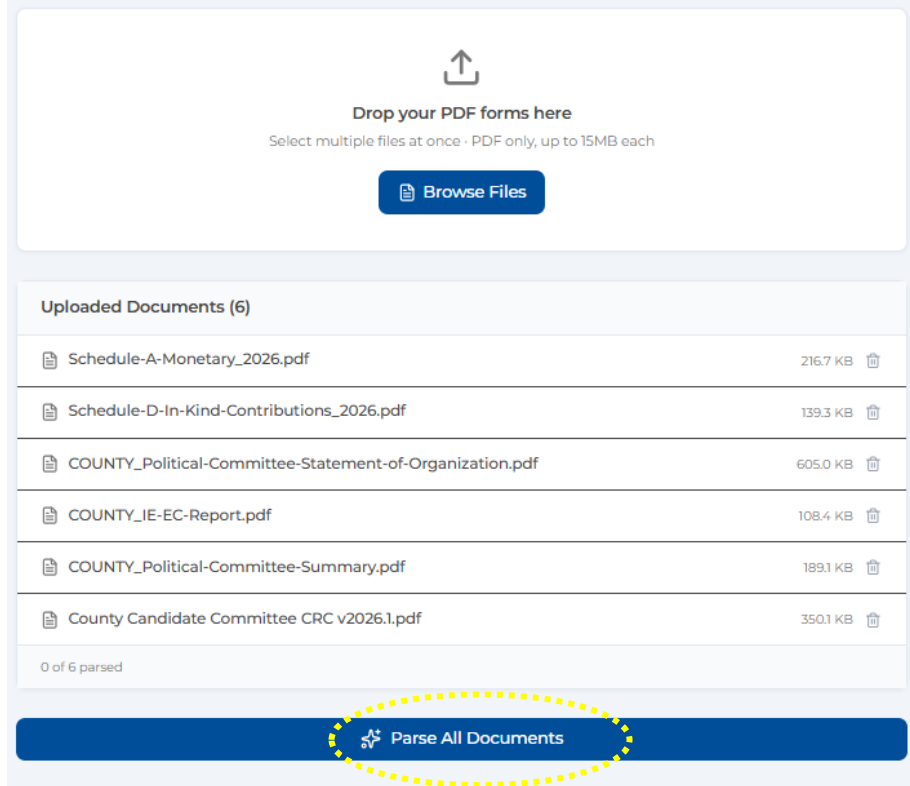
Drop your PDF forms here

Select multiple files at once · PDF only, up to 15MB each

Browse Files

Uploaded Documents (6)

Schedule-A-Monetary_2026.pdf 216.7 KB

Schedule-D-In-Kind-Contributions_2026.pdf 139.3 KB

COUNTY_Political-Committee-Statement-of-Organization.pdf 605.0 KB

COUNTY_IE-EC-Report.pdf 108.4 KB

COUNTY_Political-Committee-Summary.pdf 189.1 KB

County Candidate Committee CRC v2026.1.pdf 350.1 KB

0 of 6 parsed

Parse All Documents